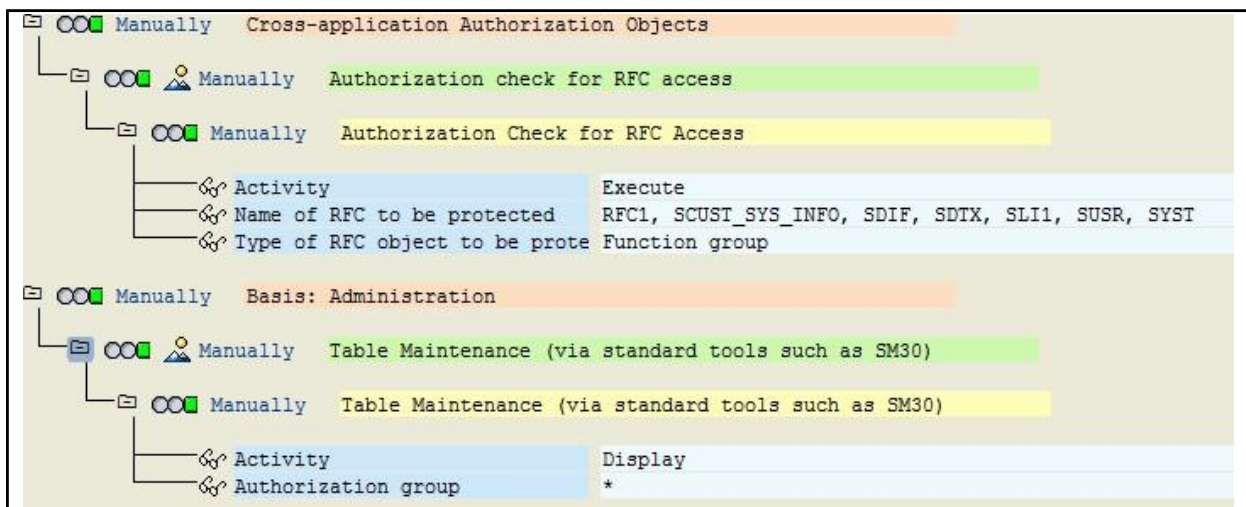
Manually Cross-application Authorization Objects

Manually Authorization check for RFC access

Manually Authorization Check for RFC Access

Activity Execute
Name of RFC to be protected RFC1, SCUST_SYS_INFO, SDIF, SDTX, SLI1, SUSR, SYST
Type of RFC object to be prote Function group

Manually Basis: Administration

Manually Table Maintenance (via standard tools such as SM30)

Manually Table Maintenance (via standard tools such as SM30)

Activity Display
Authorization group *